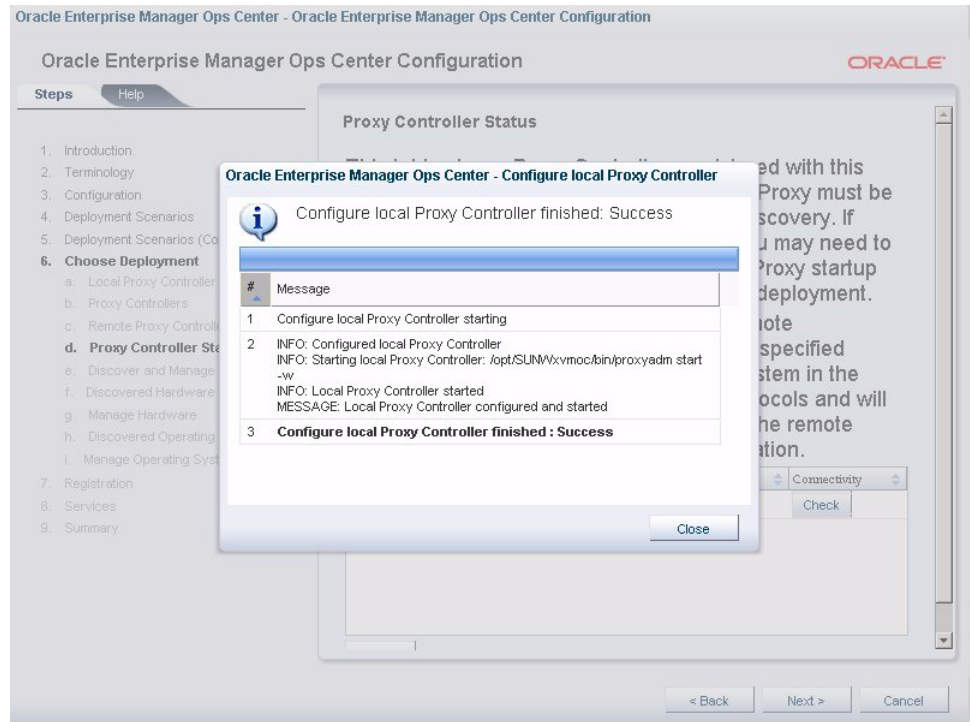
Oracle Enterprise Manager Ops Center - Oracle Enterprise Manager Ops Center Configuration

Oracle Enterprise Manager Ops Center Configuration

ORACLE

Steps Help

1. Introduction
2. Terminology
3. Configuration
4. Deployment Scenarios
5. Deployment Scenarios (Co
6. Choose Deployment
a. Local Proxy Controller
b. Proxy Controllers
c. Remote Proxy Controll
d. Proxy Controller Sta
e. Discover and Manage
f. Discovered Hardware
g. Manage Hardware
h. Discovered Operating
i. Manage Operating Syst
7. Registration
8. Services
9. Summary

Proxy Controller Status

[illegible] ed with this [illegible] Proxy must be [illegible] scovery. If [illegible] u may need to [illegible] Proxy startup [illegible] deployment. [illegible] note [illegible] specified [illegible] stem in the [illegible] ocols and will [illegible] he remote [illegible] tion.

Connectivity
Check

Oracle Enterprise Manager Ops Center - Configure local Proxy Controller

Configure local Proxy Controller finished: Success

| # | Message |
|---|---|
| 1 | Configure local Proxy Controller starting |
| 2 | INFO: Configured local Proxy Controller INFO: Starting local Proxy Controller: /opt/SUNWxvmoc/bin/proxyadm start -w INFO: Local Proxy Controller started MESSAGE: Local Proxy Controller configured and started |
| 3 | Configure local Proxy Controller finished : Success |

Close

< Back Next > Cancel